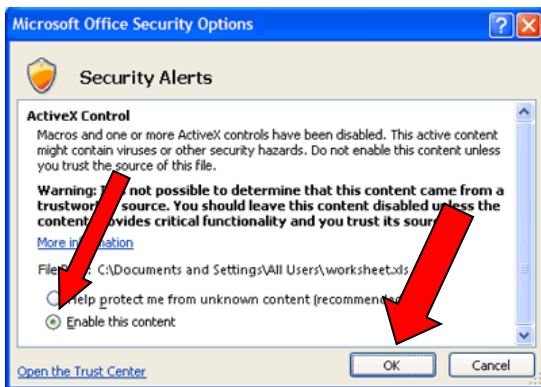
Microsoft Office Security Options

Security Alerts

ActiveX Control

Macros and one or more ActiveX controls have been disabled. This active content might contain viruses or other security hazards. Do not enable this content unless you trust the source of this file.

Warning: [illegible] not possible to determine that this content came from a trustwor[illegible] source. You should leave this content disabled u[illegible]less the content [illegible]ovides critical functionality and you trust its sour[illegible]

More in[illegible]mation

File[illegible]: C:\Documents and Settings\All Users\worksheet.xls

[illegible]elp protect me from unknown content (recommende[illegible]

Enable this content

Open the Trust Center

OK

Cancel